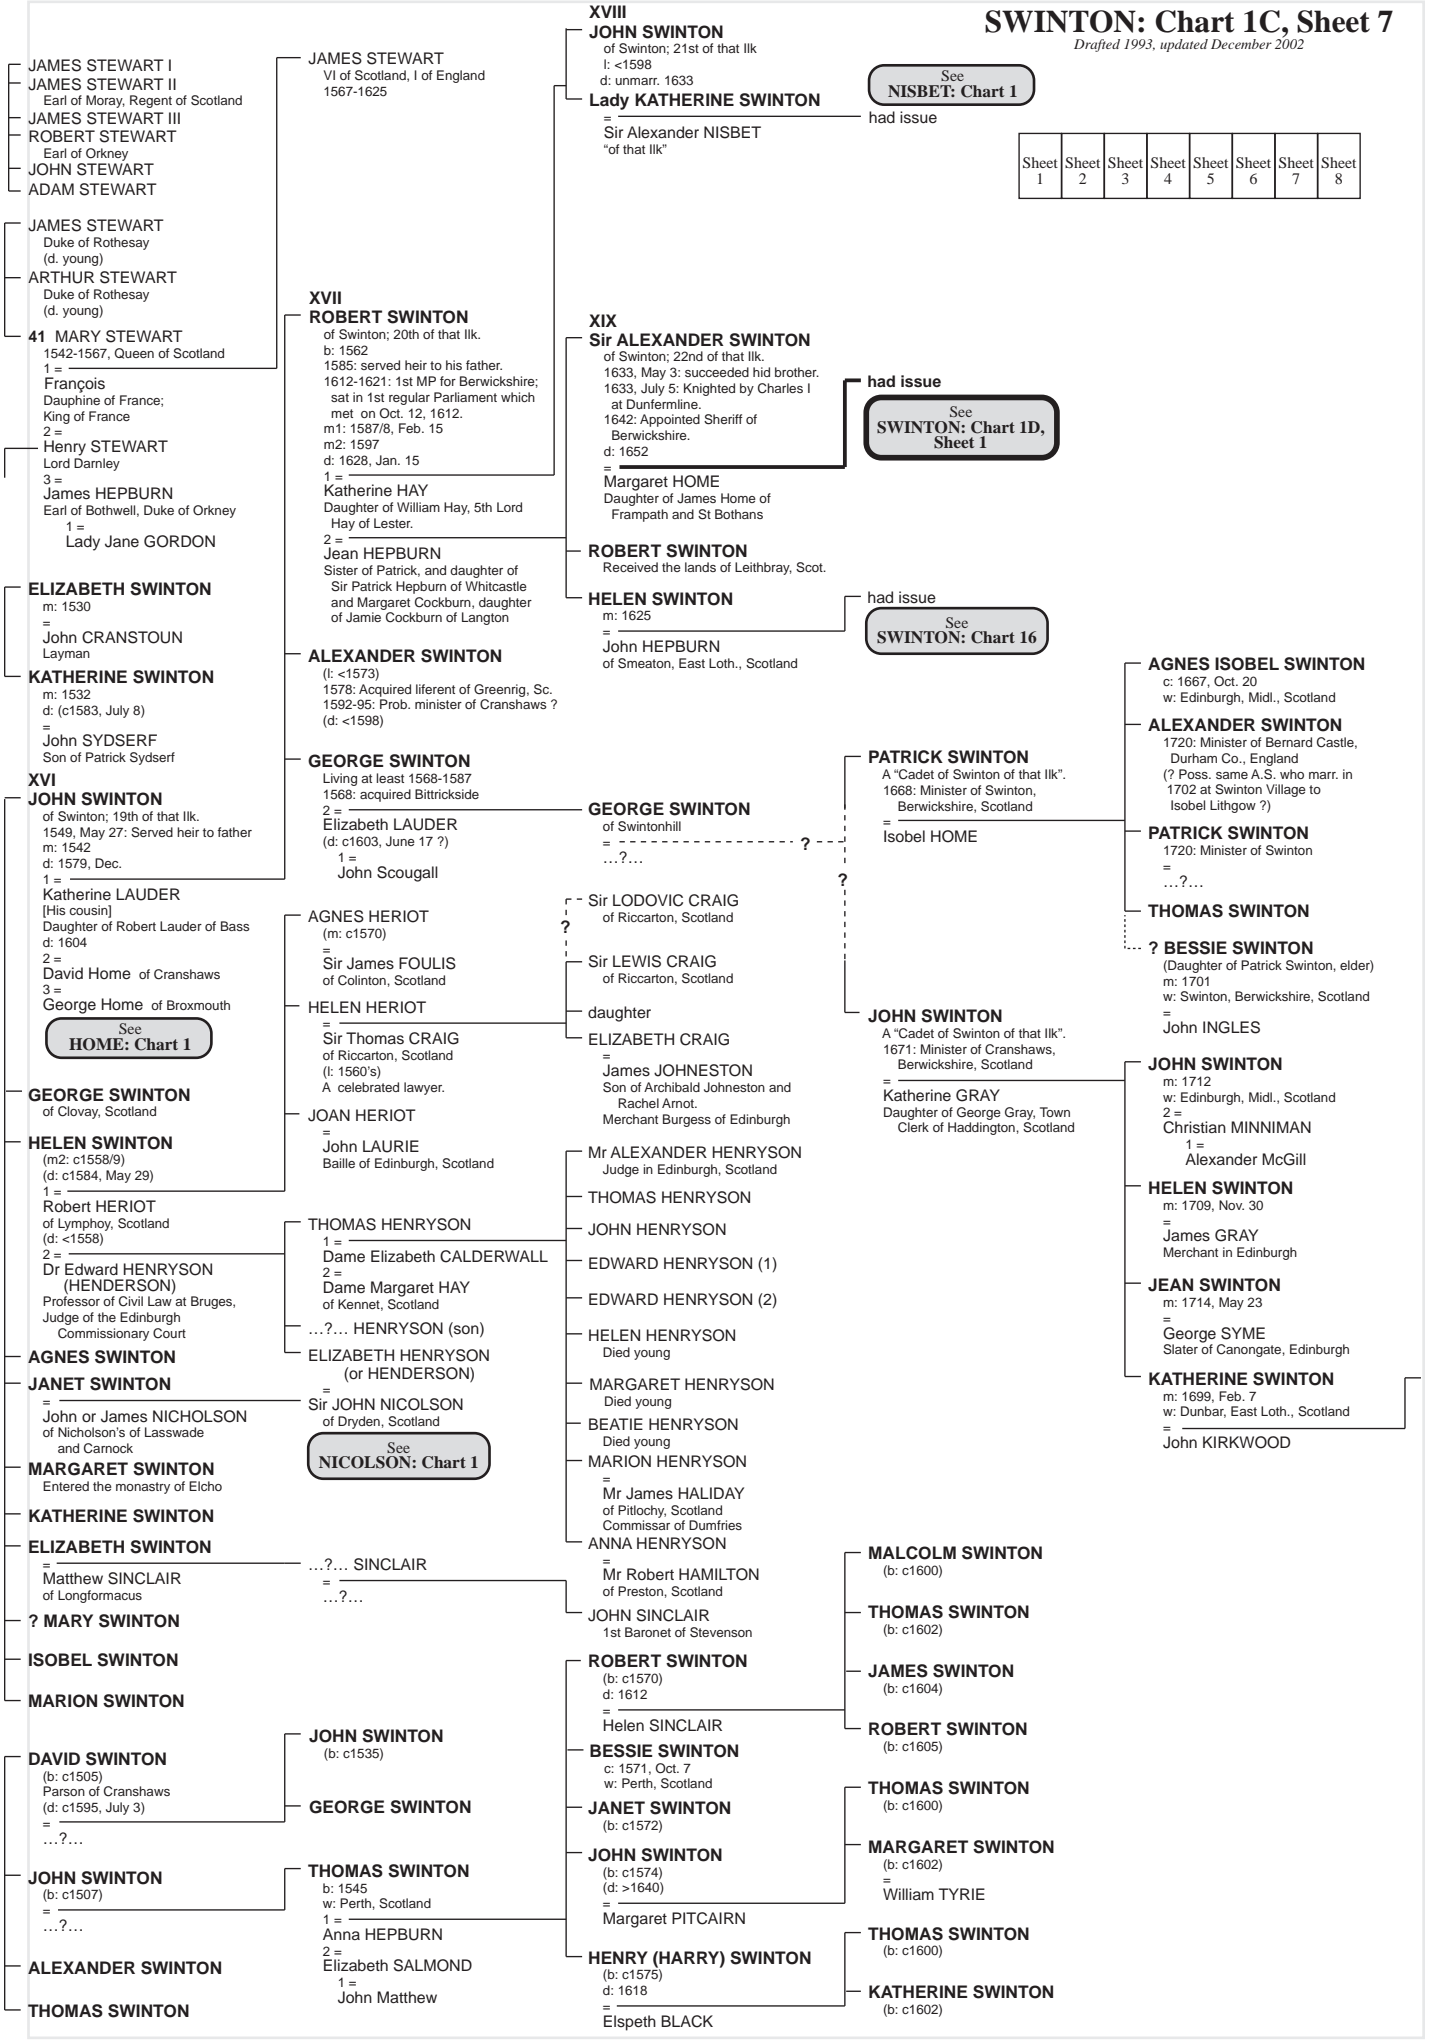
SWINTON: Chart 1C, Sheet 7
Drafted 1993, updated December 2002

| Sheet 1 | Sheet 2 | Sheet 3 | Sheet 4 | Sheet 5 | Sheet 6 | Sheet 7 | Sheet 8 |
|---|---|---|---|---|---|---|---|

JAMES STEWART I
JAMES STEWART II
Earl of Moray, Regent of Scotland
JAMES STEWART III
ROBERT STEWART
Earl of Orkney
JOHN STEWART
ADAM STEWART

JAMES STEWART
Duke of Rothesay
(d. young)
ARTHUR STEWART
Duke of Rothesay
(d. young)

41 MARY STEWART
1542-1567, Queen of Scotland
1 =
François
Dauphine of France;
King of France
2 =
Henry STEWART
Lord Darnley
3 =
James HEPBURN
Earl of Bothwell, Duke of Orkney
1 =
Lady Jane GORDON

ELIZABETH SWINTON
m: 1530
=
John CRANSTOUN
Layman
KATHERINE SWINTON
m: 1532
d: (c1583, July 8)
=
John SYDSERF
Son of Patrick Sydserf

XVI
JOHN SWINTON
of Swinton; 19th of that Ilk.
1549, May 27: Served heir to father
m: 1542
d: 1579, Dec.
1 =
Katherine LAUDER
[His cousin]
Daughter of Robert Lauder of Bass
d: 1604
2 =
David Home of Cranshaws
3 =
George Home of Broxmouth
See HOME: Chart 1

GEORGE SWINTON
of Clovay, Scotland
HELEN SWINTON
(m2: c1558/9)
(d: c1584, May 29)
1 =
Robert HERIOT
of Lymphoy, Scotland
(d: <1558)
2 =
Dr Edward HENRYSON (HENDERSON)
Professor of Civil Law at Bruges, Judge of the Edinburgh Commissionary Court
AGNES SWINTON
JANET SWINTON
=
John or James NICHOLSON
of Nicholson's of Lasswade and Carnock
MARGARET SWINTON
Entered the monastry of Elcho
KATHERINE SWINTON
ELIZABETH SWINTON
=
Matthew SINCLAIR
of Longformacus
? MARY SWINTON
ISOBEL SWINTON
MARION SWINTON

DAVID SWINTON
(b: c1505)
Parson of Cranshaws
(d: c1595, July 3)
=
…?…
JOHN SWINTON
(b: c1507)
=
…?…
ALEXANDER SWINTON
THOMAS SWINTON

JAMES STEWART
VI of Scotland, I of England
1567-1625

XVII
ROBERT SWINTON
of Swinton; 20th of that Ilk.
b: 1562
1585: served heir to his father.
1612-1621: 1st MP for Berwickshire; sat in 1st regular Parliament which met on Oct. 12, 1612.
m1: 1587/8, Feb. 15
m2: 1597
d: 1628, Jan. 15
1 =
Katherine HAY
Daughter of William Hay, 5th Lord Hay of Lester.
2 =
Jean HEPBURN
Sister of Patrick, and daughter of Sir Patrick Hepburn of Whitcastle and Margaret Cockburn, daughter of Jamie Cockburn of Langton

ALEXANDER SWINTON
(l: <1573)
1578: Acquired liferent of Greenrig, Sc.
1592-95: Prob. minister of Cranshaws ?
(d: <1598)

GEORGE SWINTON
Living at least 1568-1587
1568: acquired Bittrickside
2 =
Elizabeth LAUDER
(d: c1603, June 17 ?)
1 =
John Scougall

AGNES HERIOT
(m: c1570)
=
Sir James FOULIS
of Colinton, Scotland
HELEN HERIOT
=
Sir Thomas CRAIG
of Riccarton, Scotland
(l: 1560's)
A celebrated lawyer.
JOAN HERIOT
=
John LAURIE
Baille of Edinburgh, Scotland

THOMAS HENRYSON
1 =
Dame Elizabeth CALDERWALL
2 =
Dame Margaret HAY
of Kennet, Scotland
…?… HENRYSON (son)
ELIZABETH HENRYSON (or HENDERSON)
=
Sir JOHN NICOLSON
of Dryden, Scotland
See NICOLSON: Chart 1

…?… SINCLAIR
=
…?…

JOHN SWINTON
(b: c1535)
GEORGE SWINTON
THOMAS SWINTON
b: 1545
w: Perth, Scotland
1 =
Anna HEPBURN
2 =
Elizabeth SALMOND
1 =
John Matthew

XVIII
JOHN SWINTON
of Swinton; 21st of that Ilk
l: <1598
d: unmarr. 1633
Lady KATHERINE SWINTON
=
Sir Alexander NISBET
"of that Ilk"
had issue
See NISBET: Chart 1

XIX
Sir ALEXANDER SWINTON
of Swinton; 22nd of that Ilk.
1633, May 3: succeeded hid brother.
1633, July 5: Knighted by Charles I at Dunfermline.
1642: Appointed Sheriff of Berwickshire.
d: 1652
=
Margaret HOME
Daughter of James Home of Frampath and St Bothans
had issue
See SWINTON: Chart 1D, Sheet 1

ROBERT SWINTON
Received the lands of Leithbray, Scot.
HELEN SWINTON
m: 1625
=
John HEPBURN
of Smeaton, East Loth., Scotland
had issue
See SWINTON: Chart 16

GEORGE SWINTON
of Swintonhill
=
…?…
?
?

Sir LODOVIC CRAIG
of Riccarton, Scotland
?
Sir LEWIS CRAIG
of Riccarton, Scotland
daughter
ELIZABETH CRAIG
=
James JOHNESTON
Son of Archibald Johneston and Rachel Arnot.
Merchant Burgess of Edinburgh

Mr ALEXANDER HENRYSON
Judge in Edinburgh, Scotland
THOMAS HENRYSON
JOHN HENRYSON
EDWARD HENRYSON (1)
EDWARD HENRYSON (2)
HELEN HENRYSON
Died young
MARGARET HENRYSON
Died young
BEATIE HENRYSON
Died young
MARION HENRYSON
=
Mr James HALIDAY
of Pitlochy, Scotland
Commissar of Dumfries
ANNA HENRYSON
=
Mr Robert HAMILTON
of Preston, Scotland
JOHN SINCLAIR
1st Baronet of Stevenson

ROBERT SWINTON
(b: c1570)
d: 1612
=
Helen SINCLAIR
BESSIE SWINTON
c: 1571, Oct. 7
w: Perth, Scotland
JANET SWINTON
(b: c1572)
JOHN SWINTON
(b: c1574)
(d: >1640)
=
Margaret PITCAIRN
HENRY (HARRY) SWINTON
(b: c1575)
d: 1618
=
Elspeth BLACK

PATRICK SWINTON
A "Cadet of Swinton of that Ilk".
1668: Minister of Swinton, Berwickshire, Scotland
=
Isobel HOME

JOHN SWINTON
A "Cadet of Swinton of that Ilk".
1671: Minister of Cranshaws, Berwickshire, Scotland
=
Katherine GRAY
Daughter of George Gray, Town Clerk of Haddington, Scotland

MALCOLM SWINTON
(b: c1600)
THOMAS SWINTON
(b: c1602)
JAMES SWINTON
(b: c1604)
ROBERT SWINTON
(b: c1605)
THOMAS SWINTON
(b: c1600)
MARGARET SWINTON
(b: c1602)
=
William TYRIE
THOMAS SWINTON
(b: c1600)
KATHERINE SWINTON
(b: c1602)

AGNES ISOBEL SWINTON
c: 1667, Oct. 20
w: Edinburgh, Midl., Scotland
ALEXANDER SWINTON
1720: Minister of Bernard Castle, Durham Co., England
(? Poss. same A.S. who marr. in 1702 at Swinton Village to Isobel Lithgow ?)
PATRICK SWINTON
1720: Minister of Swinton
=
…?…
THOMAS SWINTON
? BESSIE SWINTON
(Daughter of Patrick Swinton, elder)
m: 1701
w: Swinton, Berwickshire, Scotland
=
John INGLES

JOHN SWINTON
m: 1712
w: Edinburgh, Midl., Scotland
2 =
Christian MINNIMAN
1 =
Alexander McGill
HELEN SWINTON
m: 1709, Nov. 30
=
James GRAY
Merchant in Edinburgh
JEAN SWINTON
m: 1714, May 23
=
George SYME
Slater of Canongate, Edinburgh
KATHERINE SWINTON
m: 1699, Feb. 7
w: Dunbar, East Loth., Scotland
=
John KIRKWOOD